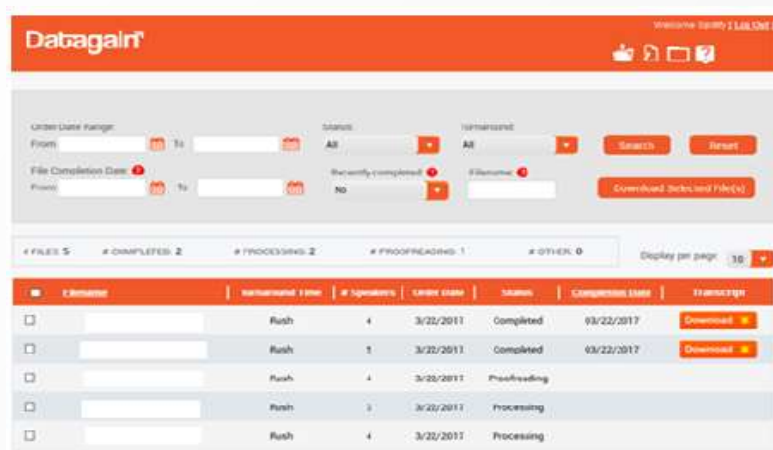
Datagain

Welcome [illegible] | Log Out

Order Date Range
From To

Status
All

Turnaround
All

Search Reset

File Completion Date
From To

Recently completed
No

Filename

Download Selected File(s)

# FILES: 5 # COMPLETED: 2 # PROCESSING: 2 # PROOFREADING: 1 # OTHER: 0

Display per page 10

| | Filename | Turnaround Time | # Speakers | Order Date | Status | Completion Date | Transcript |
|---|---|---|---|---|---|---|---|
| ☐ | | Rush | 4 | 3/22/2017 | Completed | 03/22/2017 | Download |
| ☐ | | Rush | 1 | 3/22/2017 | Completed | 03/22/2017 | Download |
| ☐ | | Rush | 4 | 3/22/2017 | Proofreading | | |
| ☐ | | Rush | 3 | 3/22/2017 | Processing | | |
| ☐ | | Rush | 4 | 3/22/2017 | Processing | | |